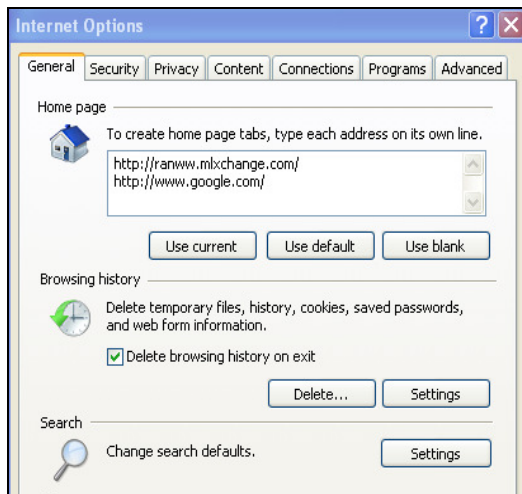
Internet Options

General | Security | Privacy | Content | Connections | Programs | Advanced

Home page

To create home page tabs, type each address on its own line.

http://ranww.mlxchange.com/
http://www.google.com/

Use current | Use default | Use blank

Browsing history

Delete temporary files, history, cookies, saved passwords, and web form information.

Delete browsing history on exit

Delete... | Settings

Search

Change search defaults.

Settings